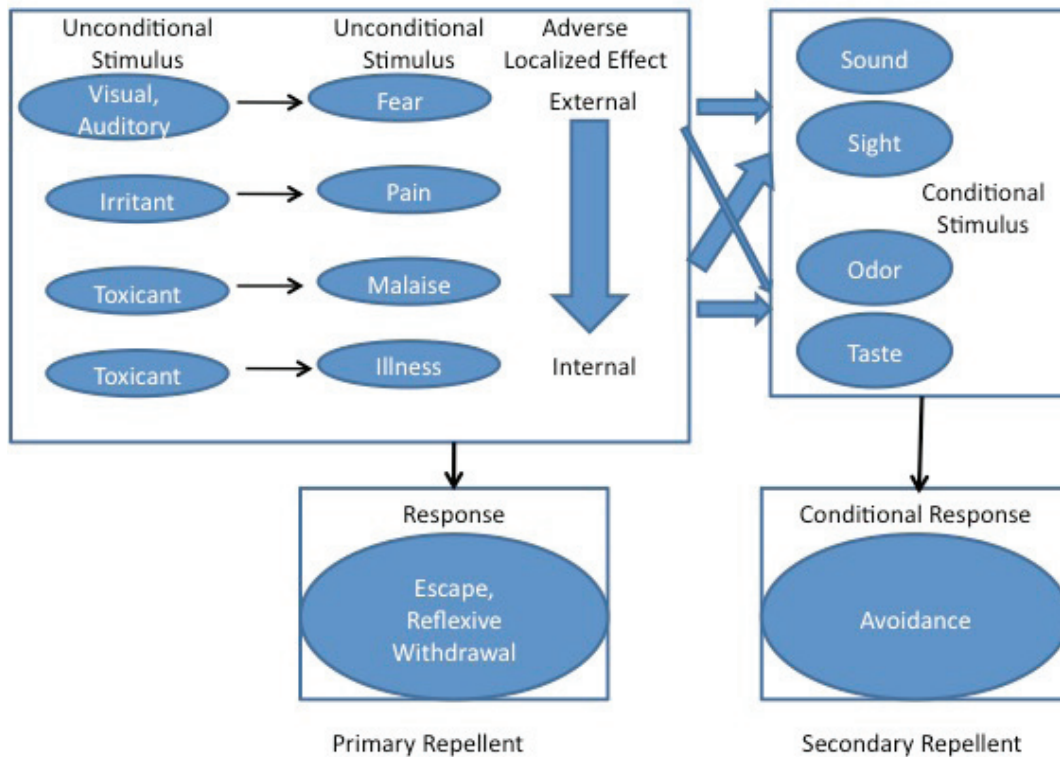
Unconditional Stimulus

Unconditional Stimulus

Adverse Localized Effect

External

Visual, Auditory

Fear

Irritant

Pain

Toxicant

Malaise

Toxicant

Illness

Internal

Sound

Sight

Conditional Stimulus

Odor

Taste

Response

Escape, Reflexive Withdrawal

Conditional Response

Avoidance

Primary Repellent

Secondary Repellent